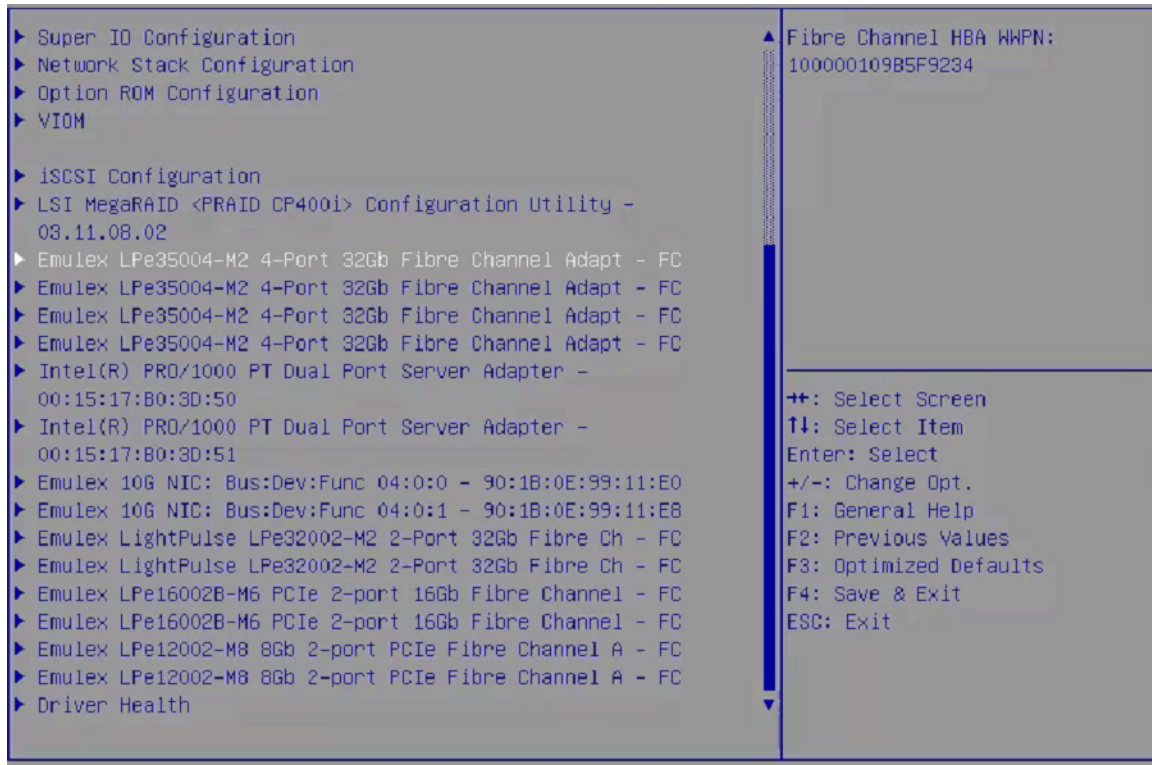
▶ Super IO Configuration
▶ Network Stack Configuration
▶ Option ROM Configuration
▶ VIOM

▶ iSCSI Configuration
▶ LSI MegaRAID <PRAID CP400i> Configuration Utility - 03.11.08.02
▶ Emulex LPe35004-M2 4-Port 32Gb Fibre Channel Adapt - FC
▶ Emulex LPe35004-M2 4-Port 32Gb Fibre Channel Adapt - FC
▶ Emulex LPe35004-M2 4-Port 32Gb Fibre Channel Adapt - FC
▶ Emulex LPe35004-M2 4-Port 32Gb Fibre Channel Adapt - FC
▶ Intel(R) PRO/1000 PT Dual Port Server Adapter - 00:15:17:B0:3D:50
▶ Intel(R) PRO/1000 PT Dual Port Server Adapter - 00:15:17:B0:3D:51
▶ Emulex 10G NIC: Bus:Dev:Func 04:0:0 - 90:1B:0E:99:11:E0
▶ Emulex 10G NIC: Bus:Dev:Func 04:0:1 - 90:1B:0E:99:11:E8
▶ Emulex LightPulse LPe32002-M2 2-Port 32Gb Fibre Ch - FC
▶ Emulex LightPulse LPe32002-M2 2-Port 32Gb Fibre Ch - FC
▶ Emulex LPe16002B-M6 PCIe 2-port 16Gb Fibre Channel - FC
▶ Emulex LPe16002B-M6 PCIe 2-port 16Gb Fibre Channel - FC
▶ Emulex LPe12002-M8 8Gb 2-port PCIe Fibre Channel A - FC
▶ Emulex LPe12002-M8 8Gb 2-port PCIe Fibre Channel A - FC
▶ Driver Health

Fibre Channel HBA WWPN:
100000109B5F9234

→←: Select Screen
↑↓: Select Item
Enter: Select
+/-: Change Opt.
F1: General Help
F2: Previous Values
F3: Optimized Defaults
F4: Save & Exit
ESC: Exit